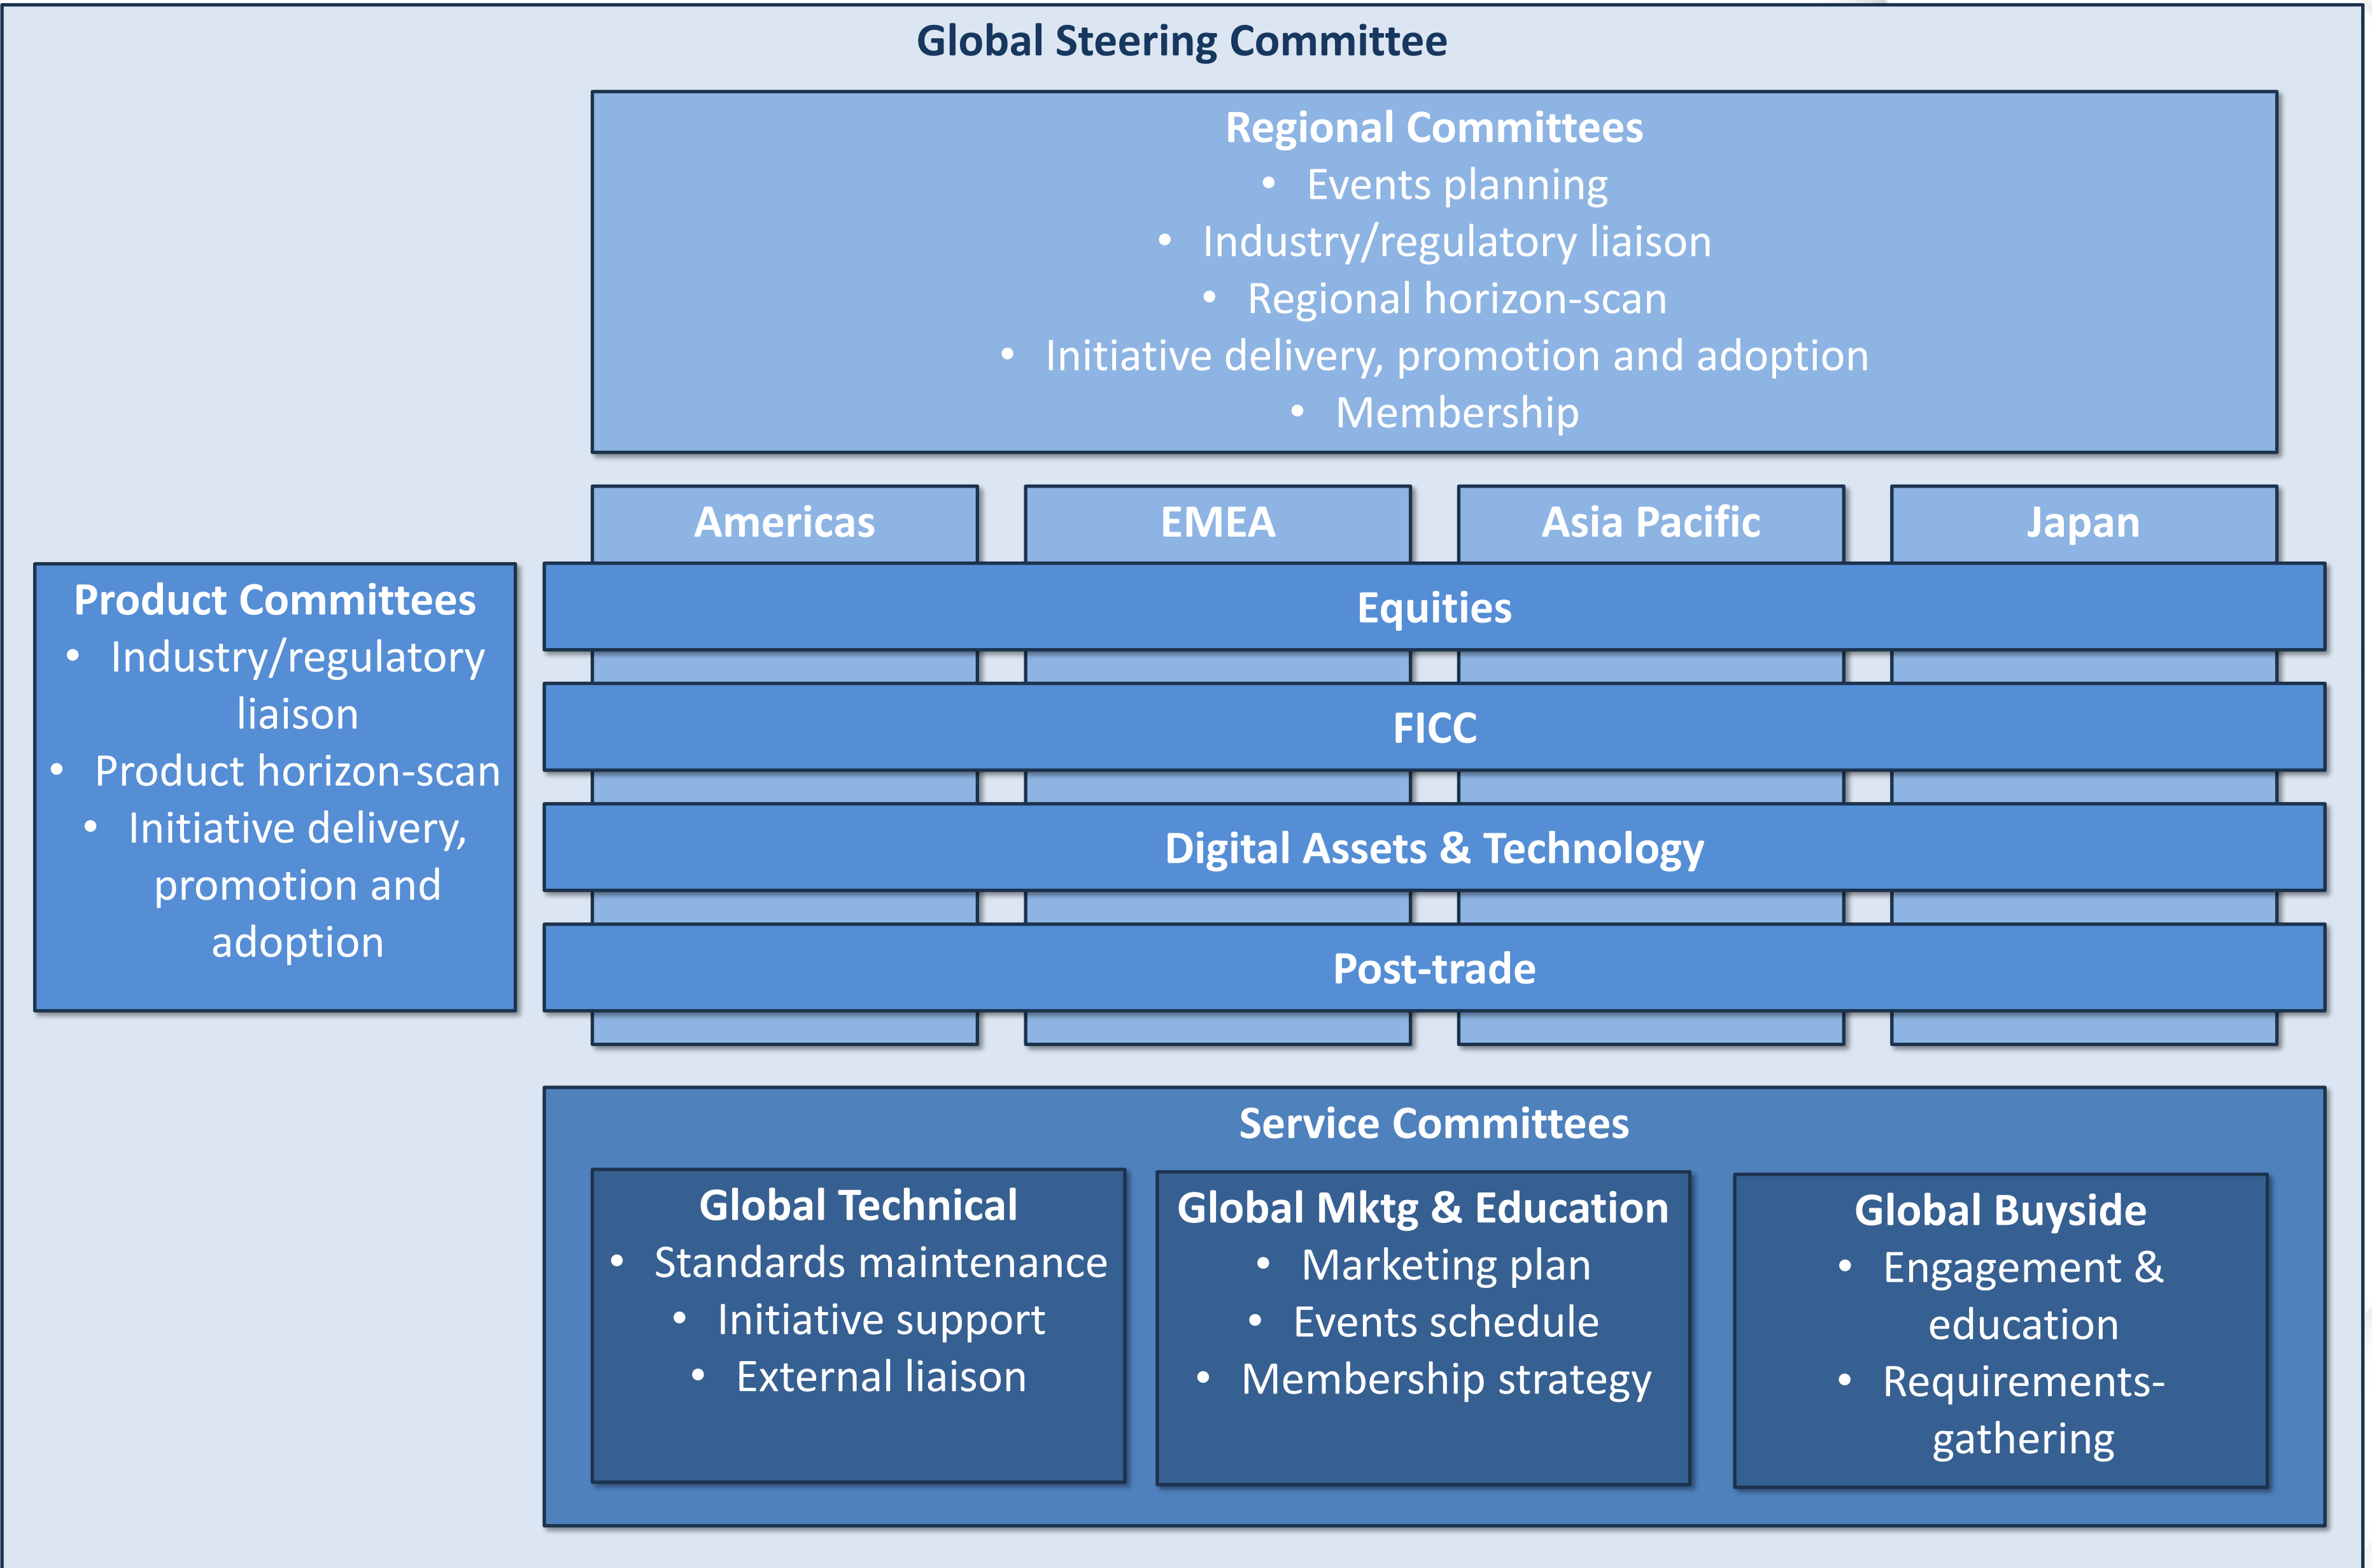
Global Steering Committee

Regional Committees
• Events planning
• Industry/regulatory liaison
• Regional horizon-scan
• Initiative delivery, promotion and adoption
• Membership

Americas

EMEA

Asia Pacific

Japan

Product Committees
• Industry/regulatory liaison
• Product horizon-scan
• Initiative delivery, promotion and adoption

Equities

FICC

Digital Assets & Technology

Post-trade

Service Committees

Global Technical
• Standards maintenance
• Initiative support
• External liaison

Global Mktg & Education
• Marketing plan
• Events schedule
• Membership strategy

Global Buyside
• Engagement & education
• Requirements-gathering